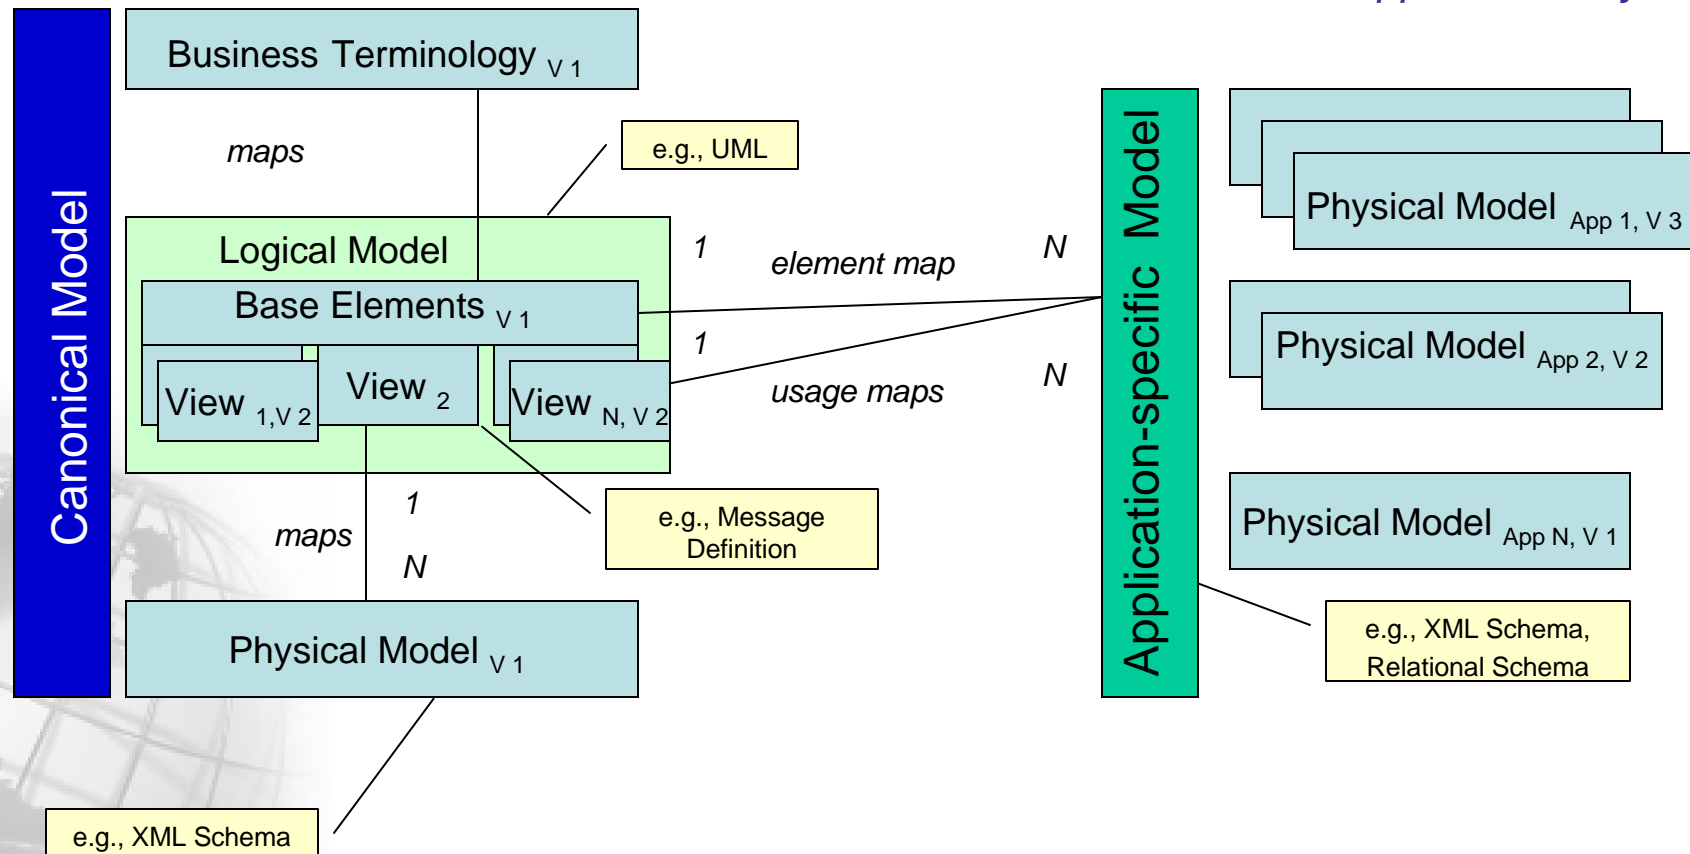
Canonical Model

Business Terminology $_{V\ 1}$

maps

e.g., UML

Logical Model

Base Elements $_{V\ 1}$

View $_{1,V\ 2}$

View $_{2}$

View $_{N,\ V\ 2}$

1

element map

N

1

usage maps

N

1

maps

N

e.g., Message Definition

Physical Model $_{V\ 1}$

e.g., XML Schema

Application-specific Model

Physical Model $_{App\ 1,\ V\ 3}$

Physical Model $_{App\ 2,\ V\ 2}$

Physical Model $_{App\ N,\ V\ 1}$

e.g., XML Schema, Relational Schema